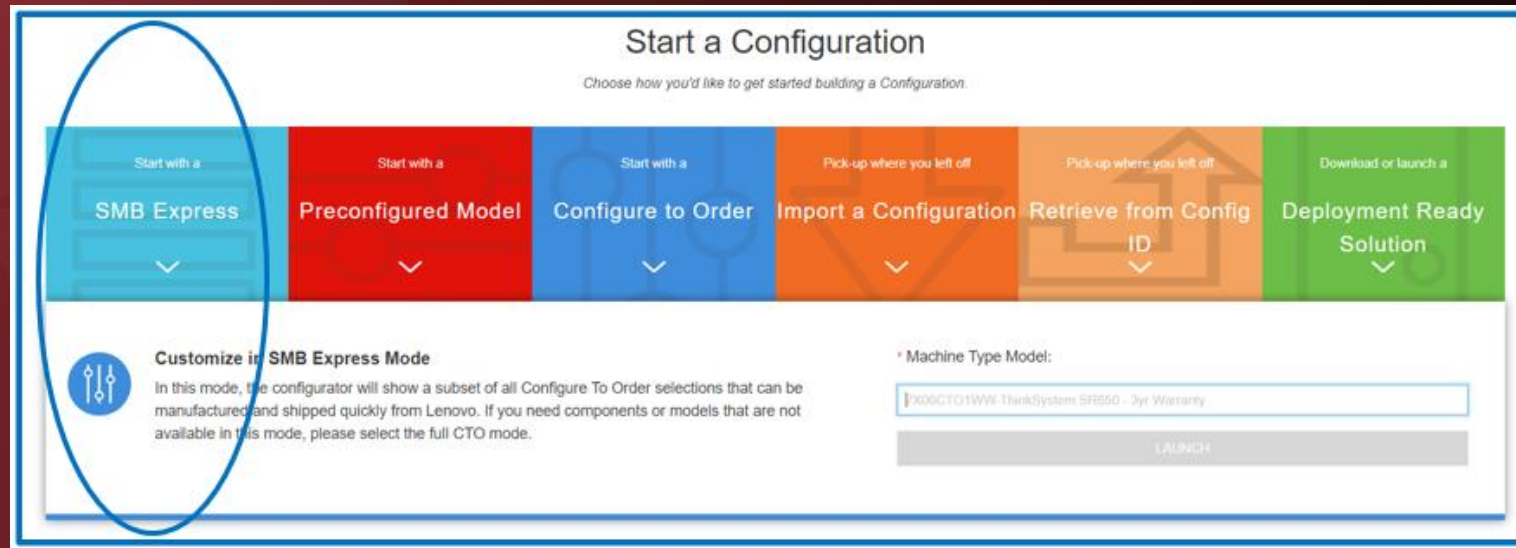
Start a Configuration

Choose how you'd like to get started building a Configuration.

Start with a
SMB Express

Start with a
Preconfigured Model

Start with a
Configure to Order

Pick-up where you left off
Import a Configuration

Pick-up where you left off
Retrieve from Config ID

Download or launch a
Deployment Ready Solution

Customize in SMB Express Mode

In this mode, the configurator will show a subset of all Configure To Order selections that can be manufactured and shipped quickly from Lenovo. If you need components or models that are not available in this mode, please select the full CTO mode.

* Machine Type Model:

7X06CTO1WW-ThinkSystem SR650 - 3yr Warranty

LAUNCH